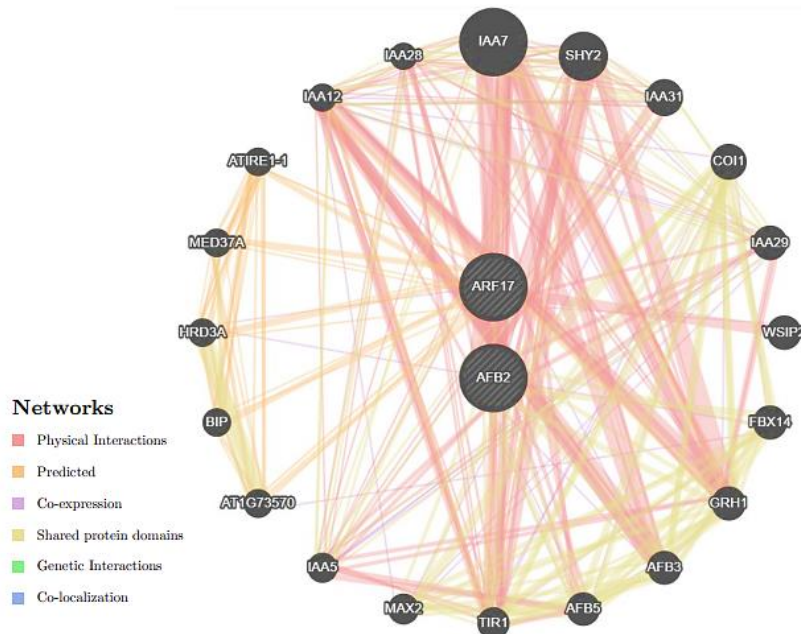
IAA7
IAA28
SHY2
IAA12
IAA31
ATIRE1-1
COI1
MED37A
IAA29
ARF17
HRD3A
WSIP2
AFB2
BIP
FBX14
AT1G73570
GRH1
IAA5
AFB3
MAX2
AFB5
TIR1

Networks
Physical Interactions
Predicted
Co-expression
Shared protein domains
Genetic Interactions
Co-localization